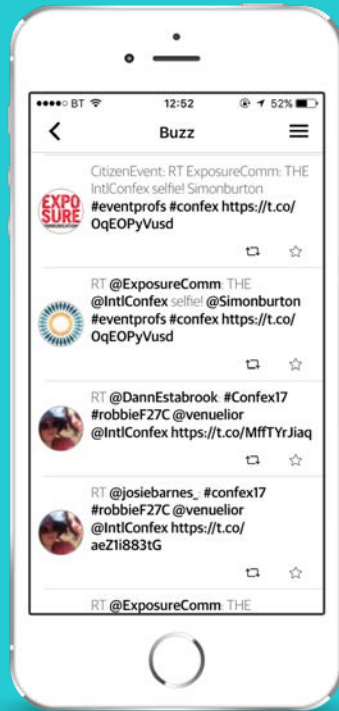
●●●●○ BT 12:52 52%

Buzz

EXPO SURE

CitizenEvent: RT ExposureComm: THE IntlConfex selfie! Simonburton #eventprofs #confex https://t.co/0qEOPyVusd

RT @ExposureComm THE @IntlConfex selfie! @Simonburton #eventprofs #confex https://t.co/0qEOPyVusd

RT @DannEstabrook #Confex17 #robbieF27C @venuelior @IntlConfex https://t.co/MffTYrJiaq

RT @josiebarnes_ #confex17 #robbieF27C @venuelior @IntlConfex https://t.co/aeZ1i883tG

RT @ExposureComm THE